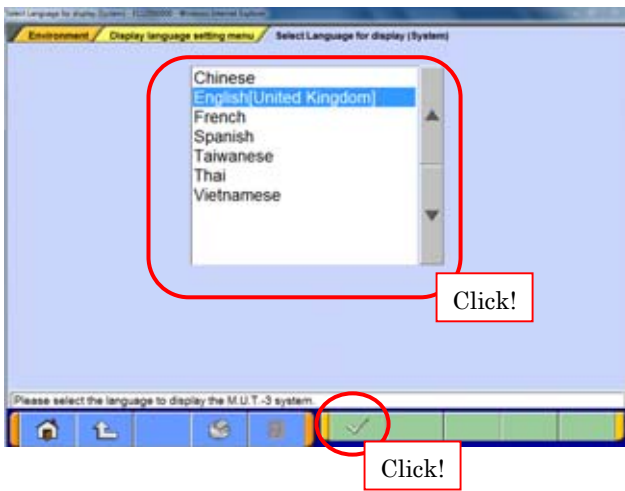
Select Language for display (System) - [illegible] - Windows Internet Explorer

Environment / Display language setting menu / Select Language for display (System)

Chinese
English[United Kingdom]
French
Spanish
Taiwanese
Thai
Vietnamese

Click!

Please select the language to display the M.U.T.-3 system.

Click!